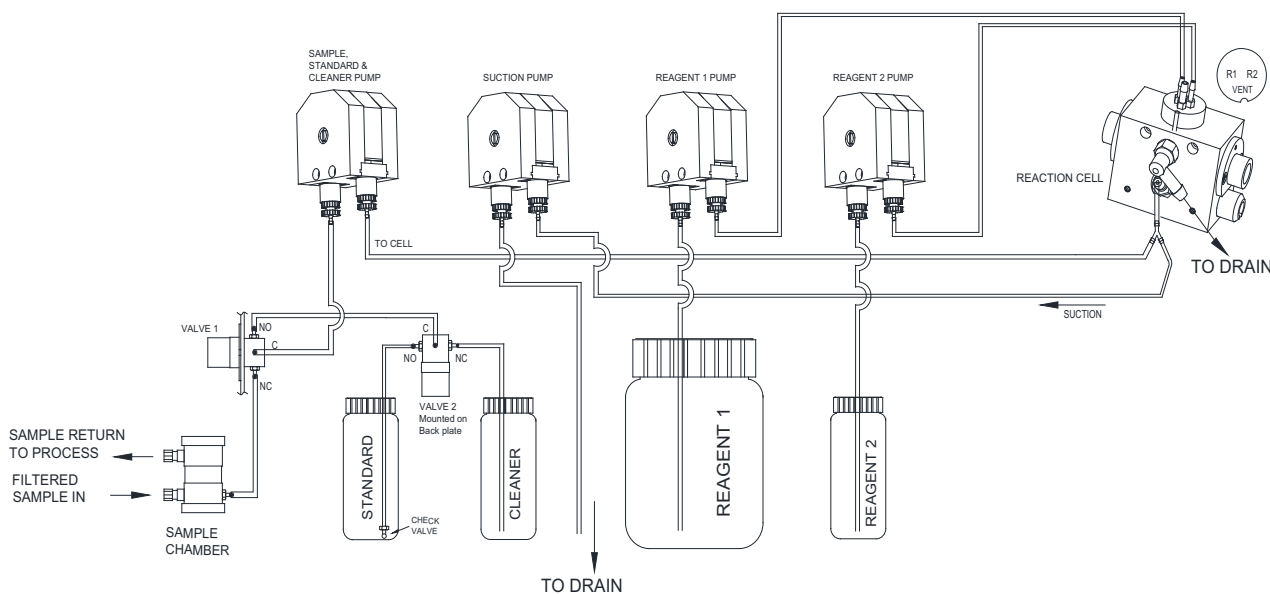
SAMPLE, STANDARD & CLEANER PUMP

SUCTION PUMP

REAGENT 1 PUMP

REAGENT 2 PUMP

R1 R2 VENT

REACTION CELL

TO DRAIN

TO CELL

SUCTION

VALVE 1

NO

C

NC

C

NO

NC

VALVE 2 Mounted on Back plate

SAMPLE RETURN TO PROCESS

FILTERED SAMPLE IN

SAMPLE CHAMBER

STANDARD

CHECK VALVE

CLEANER

REAGENT 1

REAGENT 2

TO DRAIN